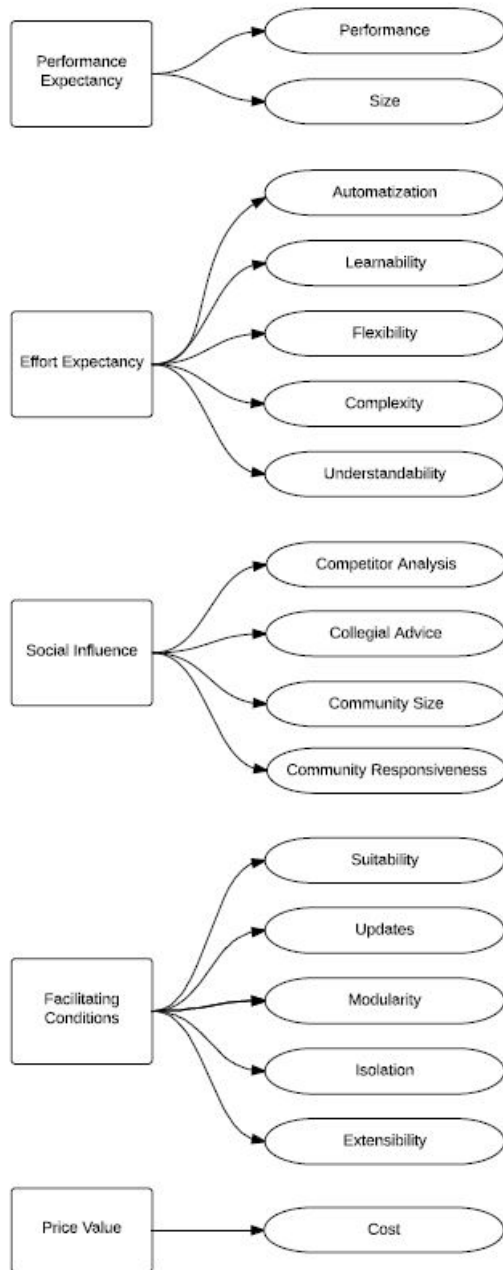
Performance Expectancy

Performance

Size

Effort Expectancy

Automatization

Learnability

Flexibility

Complexity

Understandability

Social Influence

Competitor Analysis

Collegial Advice

Community Size

Community Responsiveness

Facilitating Conditions

Suitability

Updates

Modularity

Isolation

Extensibility

Price Value

Cost